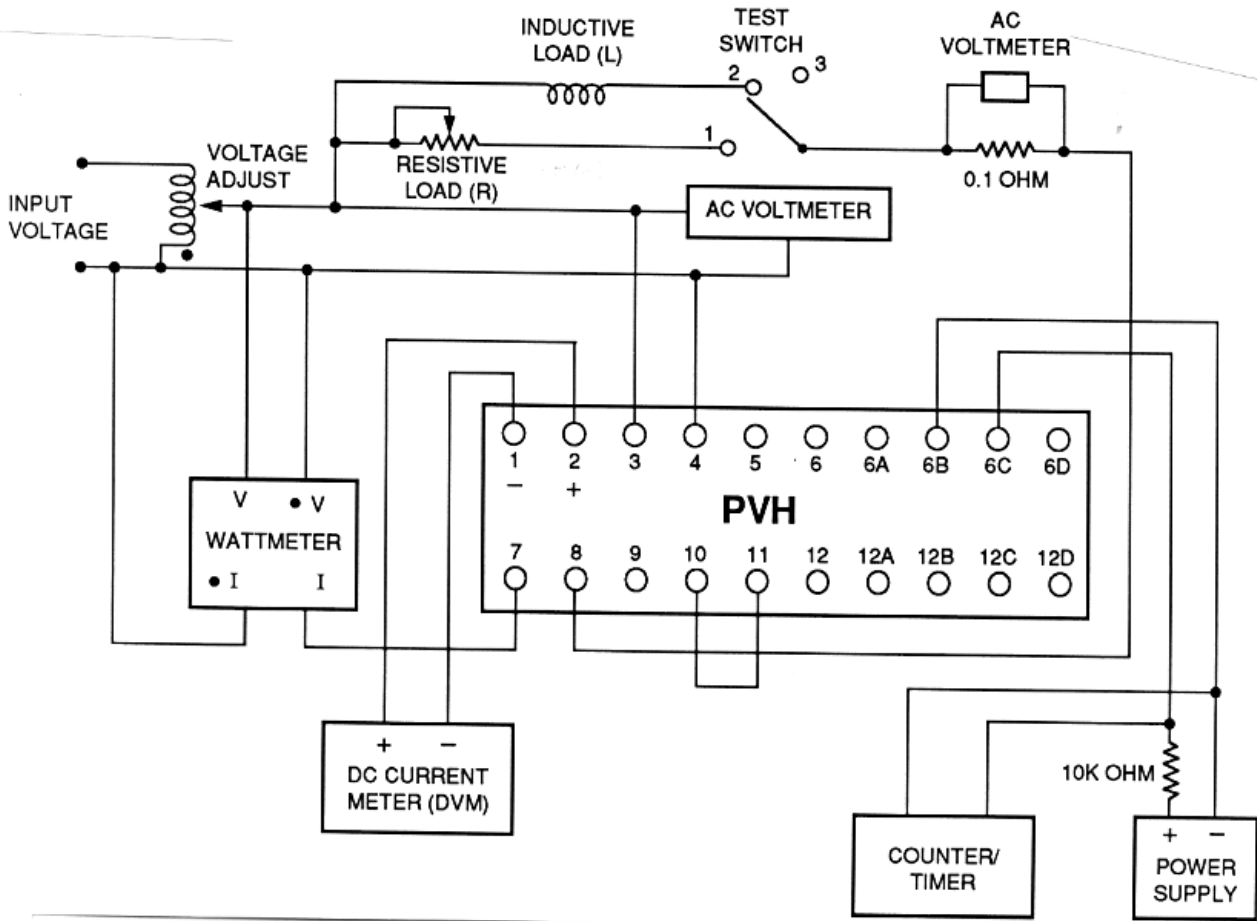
INDUCTIVE LOAD (L)

TEST SWITCH

AC VOLTMETER

2

3

1

RESISTIVE LOAD (R)

0.1 OHM

VOLTAGE ADJUST

INPUT VOLTAGE

AC VOLTMETER

1
−

2
+

3

4

5

6

6A

6B

6C

6D

PVH

7

8

9

10

11

12

12A

12B

12C

12D

V

V

WATTMETER

I

I

+ −

DC CURRENT METER (DVM)

10K OHM

COUNTER/ TIMER

+ −

POWER SUPPLY